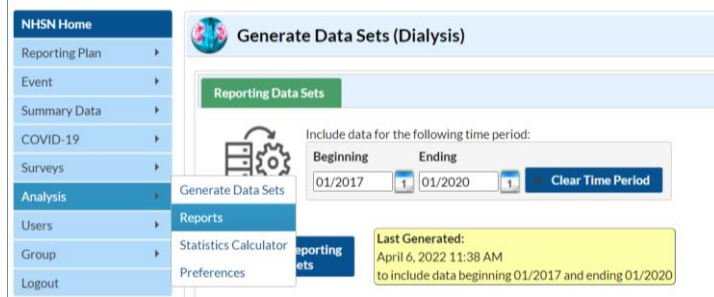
NHSN Home
Reporting Plan
Event
Summary Data
COVID-19
Surveys
Analysis
Users
Group
Logout

Generate Data Sets
Reports
Statistics Calculator
Preferences

Generate Data Sets (Dialysis)

Reporting Data Sets

Include data for the following time period:
Beginning
Ending
01/2017
1
01/2020
1
Clear Time Period

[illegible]eporting
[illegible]ets

Last Generated:
April 6, 2022 11:38 AM
to include data beginning 01/2017 and ending 01/2020